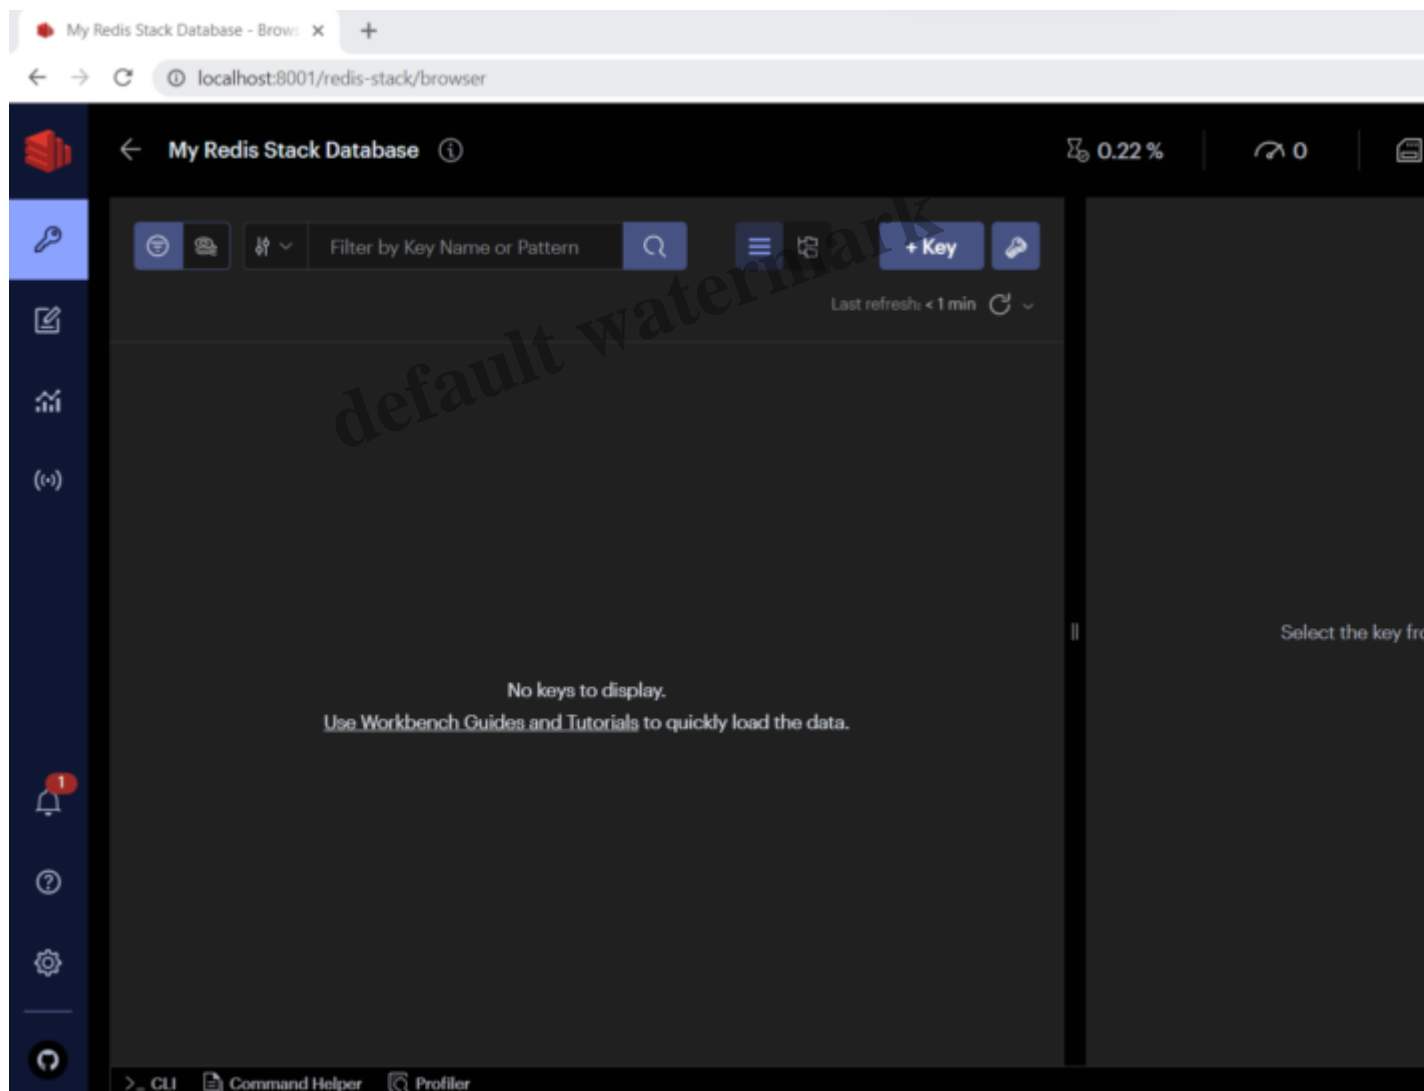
My Redis Stack Database - Brows

localhost:8001/redis-stack/browser

My Redis Stack Database

0.22 %

0

Filter by Key Name or Pattern

+ Key

Last refresh: < 1 min

default watermark

No keys to display.

Use Workbench Guides and Tutorials to quickly load the data.

Select the key fr

1

>_ CLI

Command Helper

Profiler